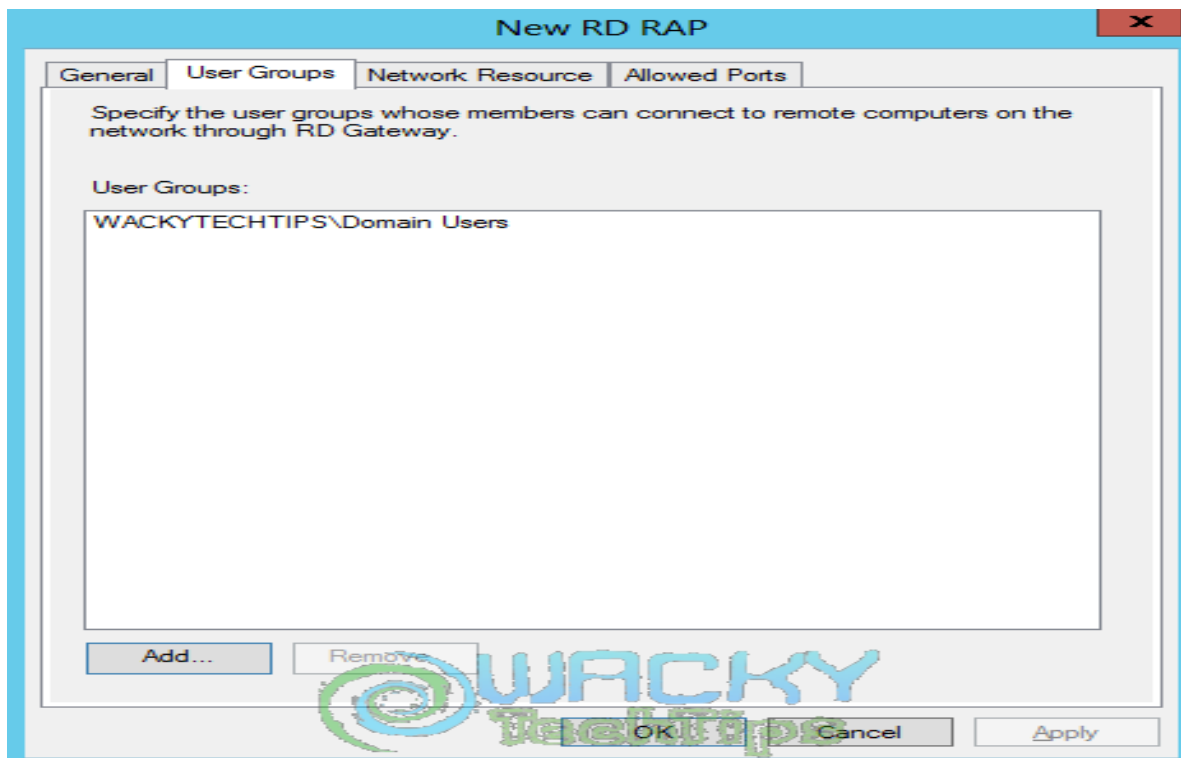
New RD RAP

General | User Groups | Network Resource | Allowed Ports

Specify the user groups whose members can connect to remote computers on the network through RD Gateway.

User Groups:

WACKYTECHTIPS\Domain Users

Add...

Remove

WACKY techtips

OK

Cancel

Apply